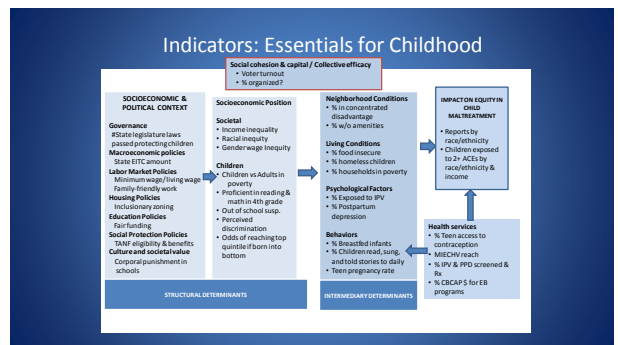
Indicators: Essentials for Childhood

Social cohesion & capital / Collective efficacy
• Voter turnout
• % organized?

SOCIOECONOMIC & POLITICAL CONTEXT

Governance
#State legislature laws passed protecting children
Macroeconomic policies
State EITC amount
Labor Market Policies
Minimum wage/living wage
Family-friendly work
Housing Policies
Inclusionary zoning
Education Policies
Fair funding
Social Protection Policies
TANF eligibility & benefits
Culture and societal value
Corporal punishment in schools

Socioeconomic Position

Societal
• Income inequality
• Racial inequity
• Gender wage inequity

Children
• Children vs Adults in poverty
• Proficient in reading & math in 4th grade
• Out of school susp.
• Perceived discrimination
• Odds of reaching top quintile if born into bottom

STRUCTURAL DETERMINANTS

Neighborhood Conditions
• % in concentrated disadvantage
• % w/o amenities

Living Conditions
• % food insecure
• % homeless children
• % households in poverty

Psychological Factors
• % Exposed to IPV
• % Postpartum depression

Behaviors
• % Breastfed infants
• % Children read, sung, and told stories to daily
• Teen pregnancy rate

INTERMEDIARY DETERMINANTS

IMPACT ON EQUITY IN CHILD MALTREATMENT
• Reports by race/ethnicity
• Children exposed to 2+ ACEs by race/ethnicity & income

Health services
• % Teen access to contraception
• MIECHV reach
• % IPV & PPD screened & Rx
• % CBCAP $ for EB programs